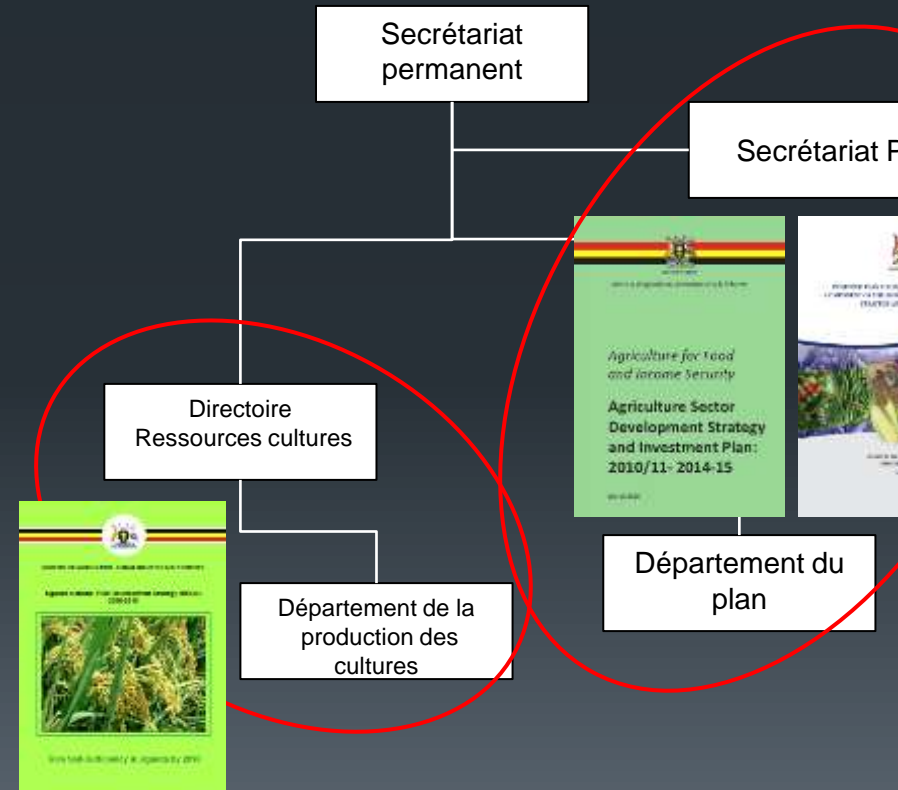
Secrétariat permanent

Secrétariat P

Agriculture for Food and Income Security

Agriculture Sector Development Strategy and Investment Plan: 2010/11- 2014-15

Directoire Ressources cultures

Département de la production des cultures

Département du plan